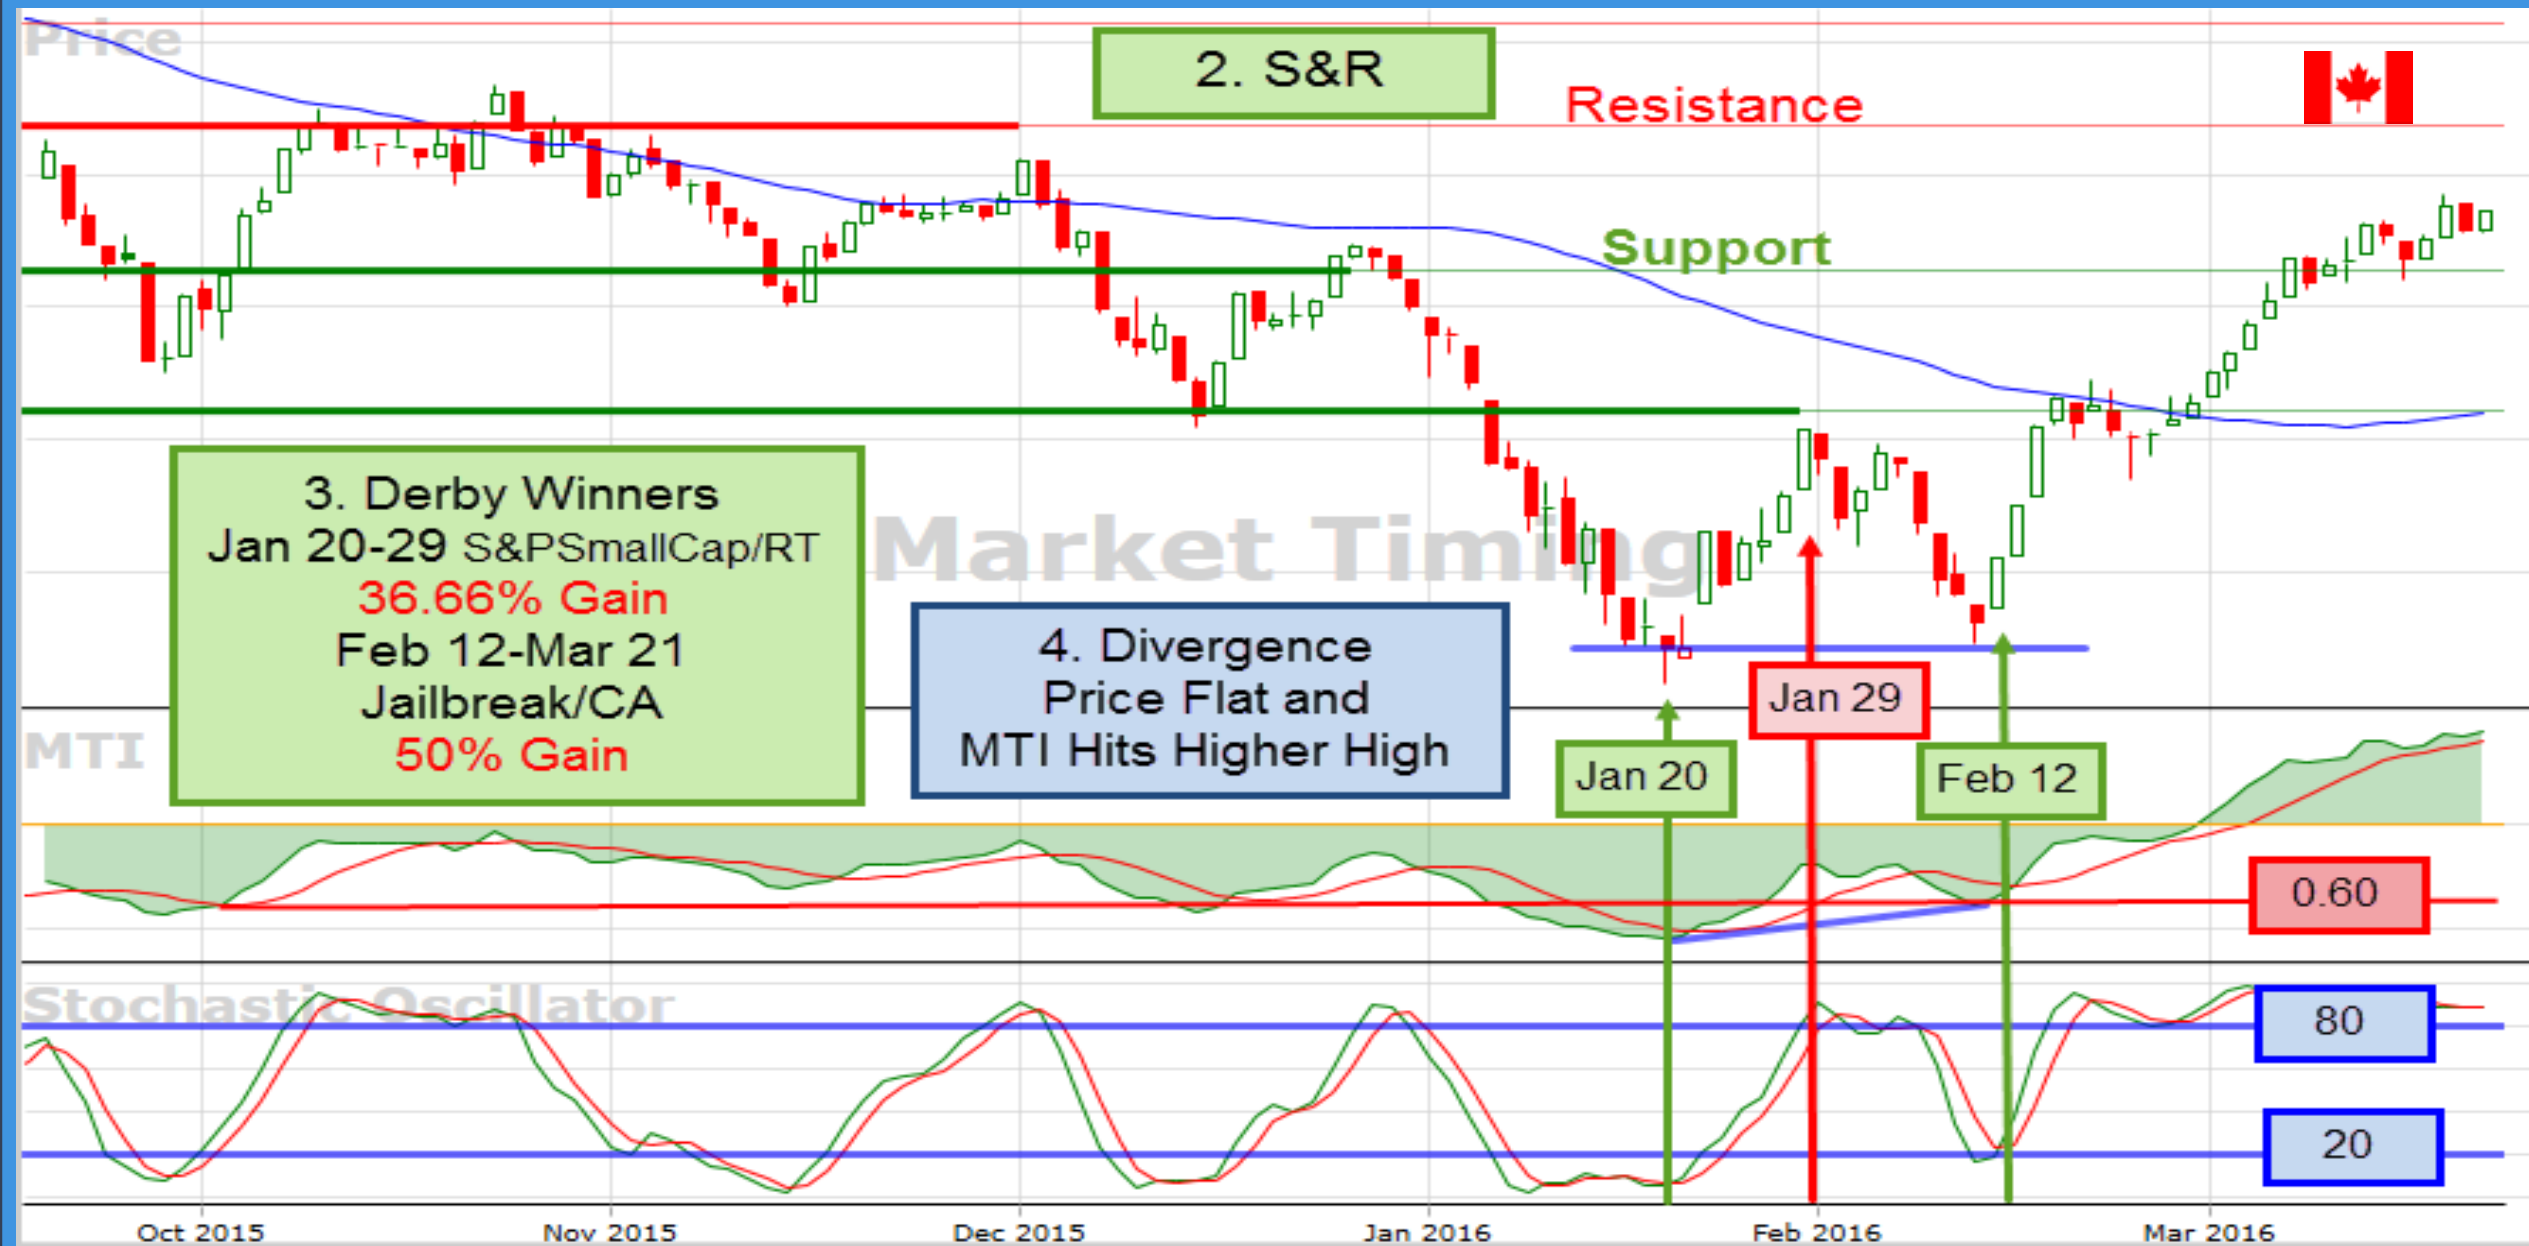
Price

2. S&R

Resistance

Support

3. Derby Winners
Jan 20-29 S&PSmallCap/RT
36.66% Gain
Feb 12-Mar 21
Jailbreak/CA
50% Gain

Market Timing

4. Divergence
Price Flat and
MTI Hits Higher High

Jan 29

Jan 20

Feb 12

MTI

0.60

Stochastic Oscillator

80

20

Oct 2015
Nov 2015
Dec 2015
Jan 2016
Feb 2016
Mar 2016